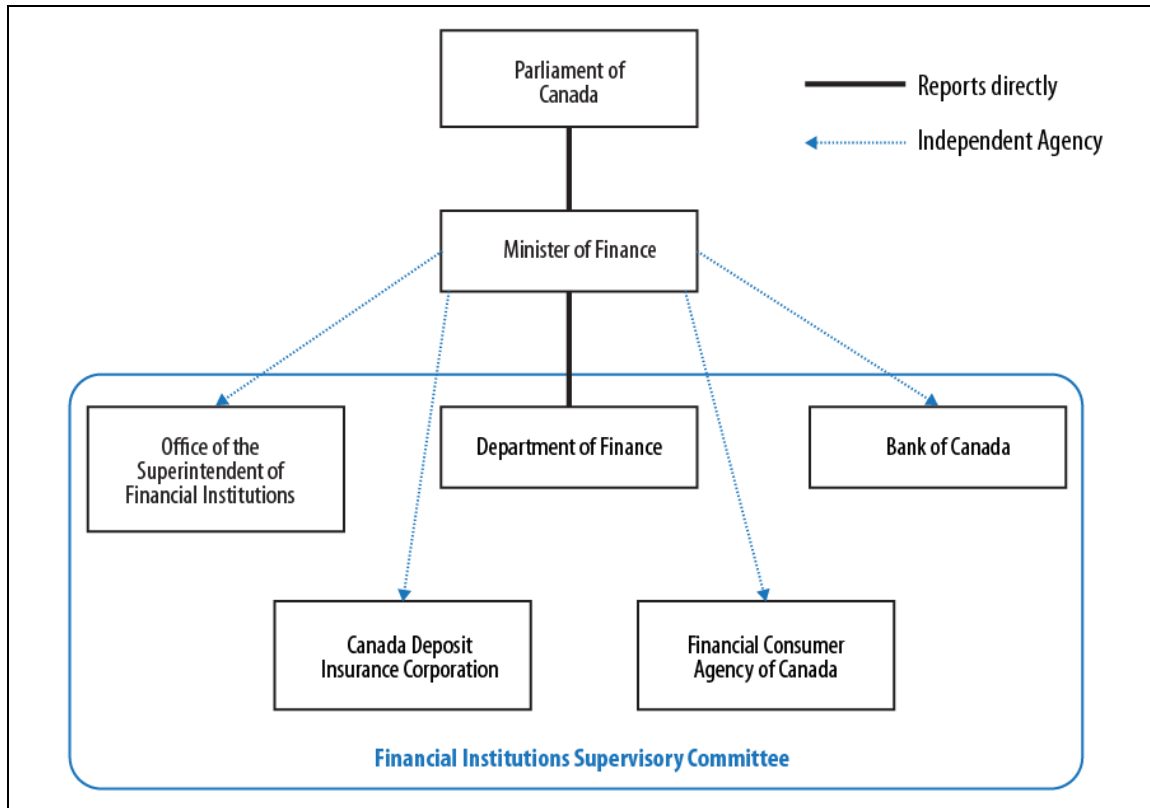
Parliament of Canada

Reports directly

Independent Agency

Minister of Finance

Office of the Superintendent of Financial Institutions

Department of Finance

Bank of Canada

Canada Deposit Insurance Corporation

Financial Consumer Agency of Canada

Financial Institutions Supervisory Committee